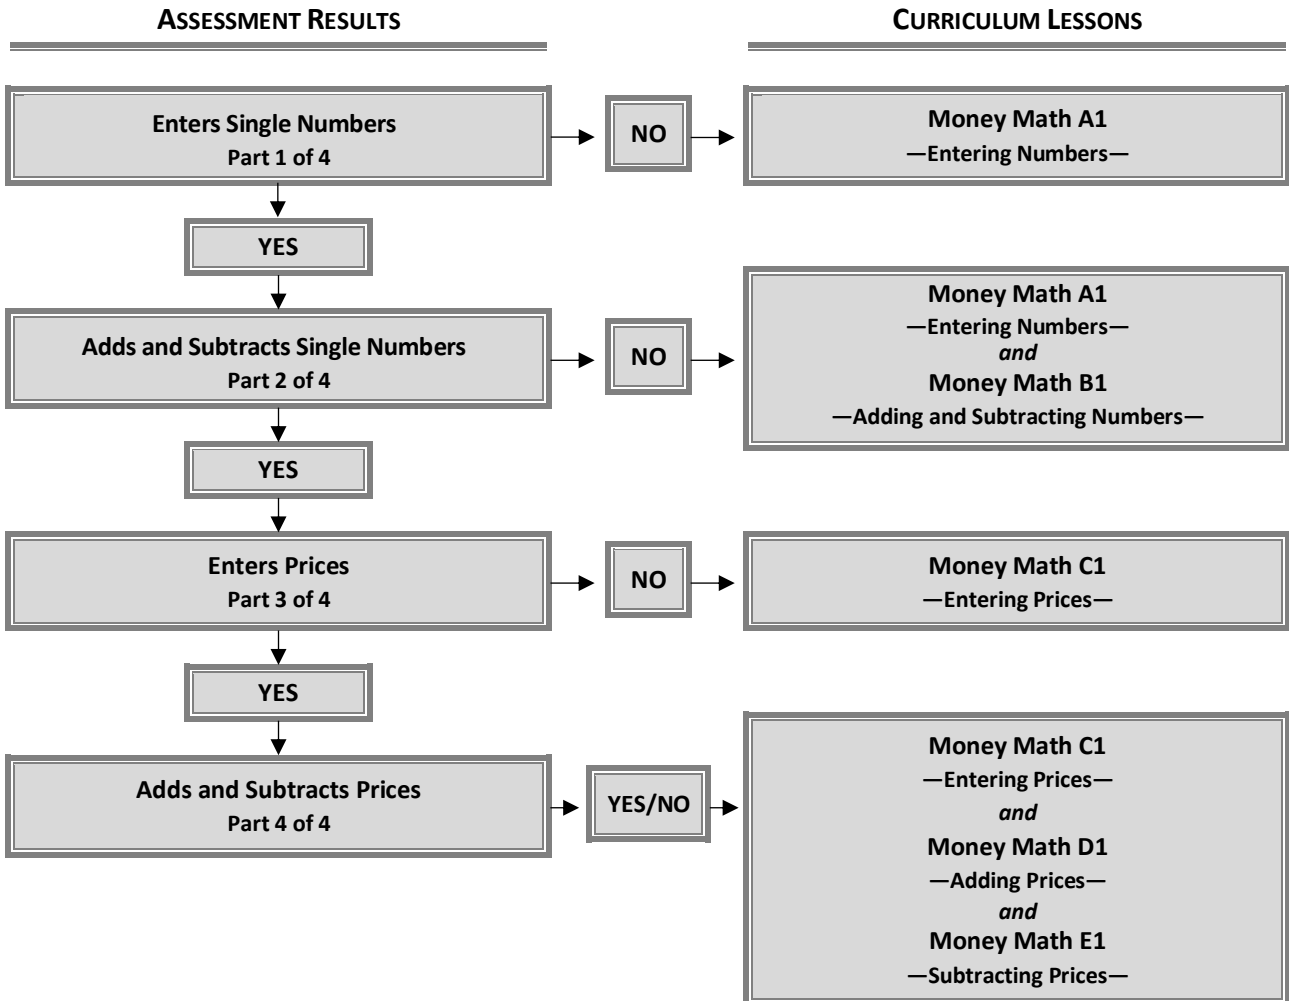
ASSESSMENT RESULTS

CURRICULUM LESSONS

Enters Single Numbers
Part 1 of 4

NO

Money Math A1
—Entering Numbers—

YES

Adds and Subtracts Single Numbers
Part 2 of 4

NO

Money Math A1
—Entering Numbers—
*and*
Money Math B1
—Adding and Subtracting Numbers—

YES

Enters Prices
Part 3 of 4

NO

Money Math C1
—Entering Prices—

YES

Adds and Subtracts Prices
Part 4 of 4

YES/NO

Money Math C1
—Entering Prices—
*and*
Money Math D1
—Adding Prices—
*and*
Money Math E1
—Subtracting Prices—